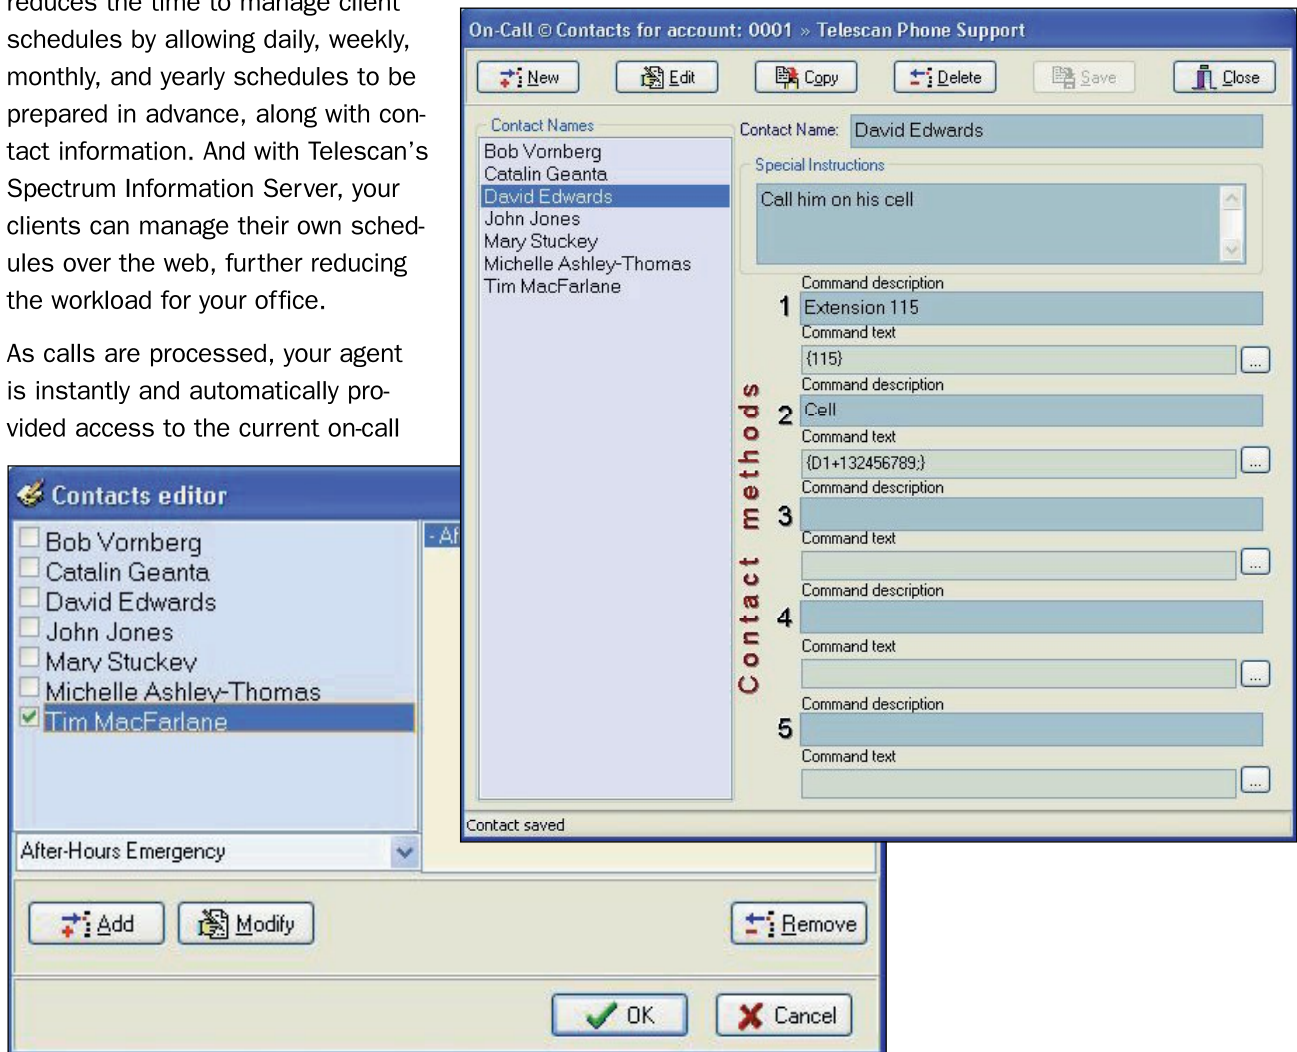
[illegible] the time to manage client schedules by allowing daily, weekly, monthly, and yearly schedules to be prepared in advance, along with contact information. And with Telescan's Spectrum Information Server, your clients can manage their own schedules over the web, further reducing the workload for your office.

As calls are processed, your agent is instantly and automatically provided access to the current on-call

On-Call © Contacts for account: 0001 » Telescan Phone Support

New Edit Copy Delete Save Close

Contact Names
Bob Vornberg
Catalin Geanta
David Edwards
John Jones
Mary Stuckey
Michelle Ashley-Thomas
Tim MacFarlane

Contact Name: David Edwards

Special Instructions
Call him on his cell

Contact methods

1
Command description
Extension 115
Command text
{115}

2
Command description
Cell
Command text
{D1+132456789;}

3
Command description
Command text

4
Command description
Command text

5
Command description
Command text

Contact saved

Contacts editor

Bob Vornberg
Catalin Geanta
David Edwards
John Jones
Mary Stuckey
Michelle Ashley-Thomas
Tim MacFarlane

- Af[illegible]

After-Hours Emergency

Add Modify Remove

OK Cancel